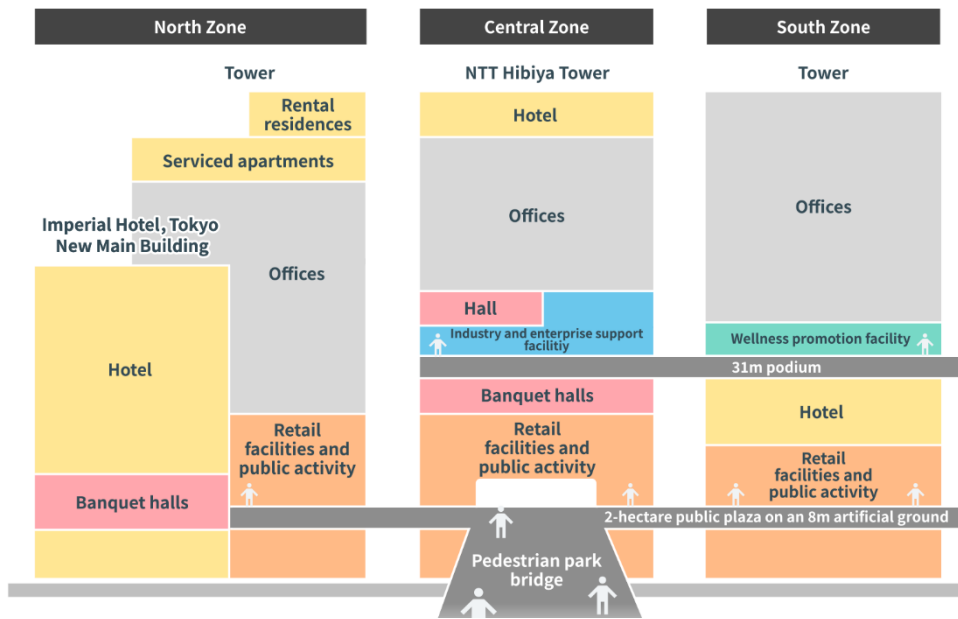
North Zone

Central Zone

South Zone

Tower

NTT Hibiya Tower

Tower

Rental residences

Serviced apartments

Imperial Hotel, Tokyo New Main Building

Offices

Hotel

Banquet halls

Retail facilities and public activity

Hotel

Offices

Hall

Industry and enterprise support facilitiy

Banquet halls

Retail facilities and public activity

Offices

Wellness promotion facility

31m podium

Hotel

Retail facilities and public activity

2-hectare public plaza on an 8m artificial ground

Pedestrian park bridge